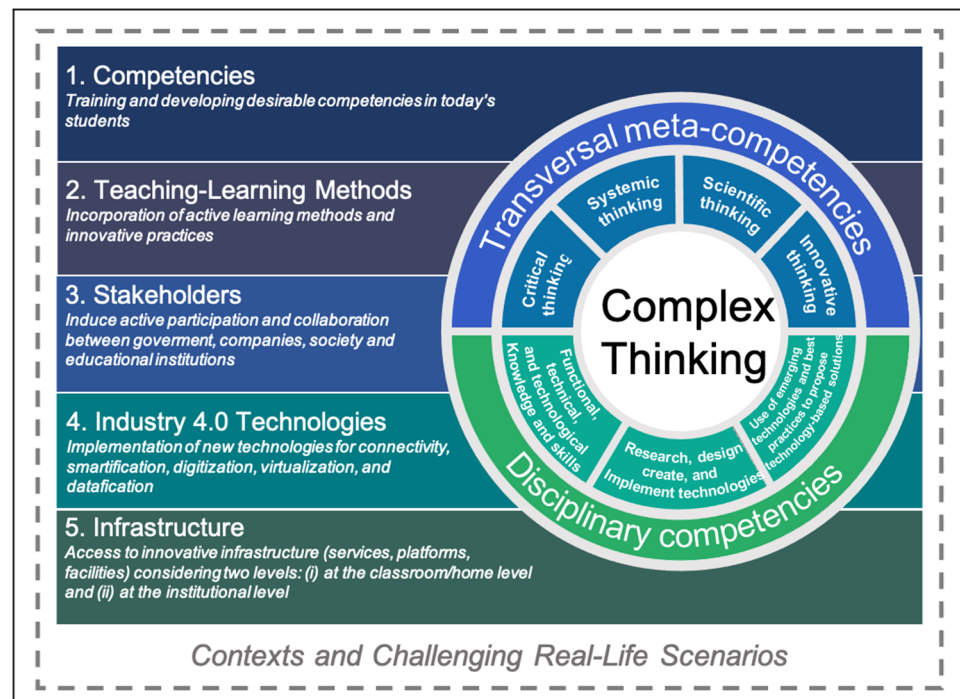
1. Competencies
Training and developing desirable competencies in today's students

2. Teaching-Learning Methods
Incorporation of active learning methods and innovative practices

3. Stakeholders
Induce active participation and collaboration between goverment, companies, society and educational institutions

4. Industry 4.0 Technologies
Implementation of new technologies for connectivity, smartification, digitization, virtualization, and datafication

5. Infrastructure
Access to innovative infrastructure (services, platforms, facilities) considering two levels: (i) at the classroom/home level and (ii) at the institutional level

Transversal meta-competencies

Critical thinking

Systemic thinking

Scientific thinking

Innovative thinking

Complex Thinking

Functional, technical, and technological Knowledge and skills

Research, design create, and Implement technologies

Use of emerging technologies and best practices to propose technology-based solutions

Disciplinary competencies

Contexts and Challenging Real-Life Scenarios